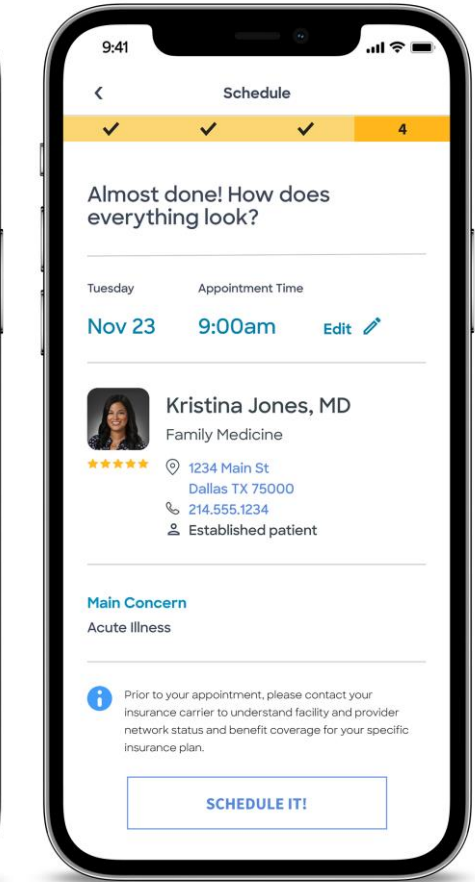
9:41

Schedule

4

Almost done! How does everything look?

Tuesday

Appointment Time

Nov 23

9:00am

Edit

Kristina Jones, MD

Family Medicine

1234 Main St
Dallas TX 75000

214.555.1234

Established patient

Main Concern

Acute Illness

Prior to your appointment, please contact your insurance carrier to understand facility and provider network status and benefit coverage for your specific insurance plan.

SCHEDULE IT!